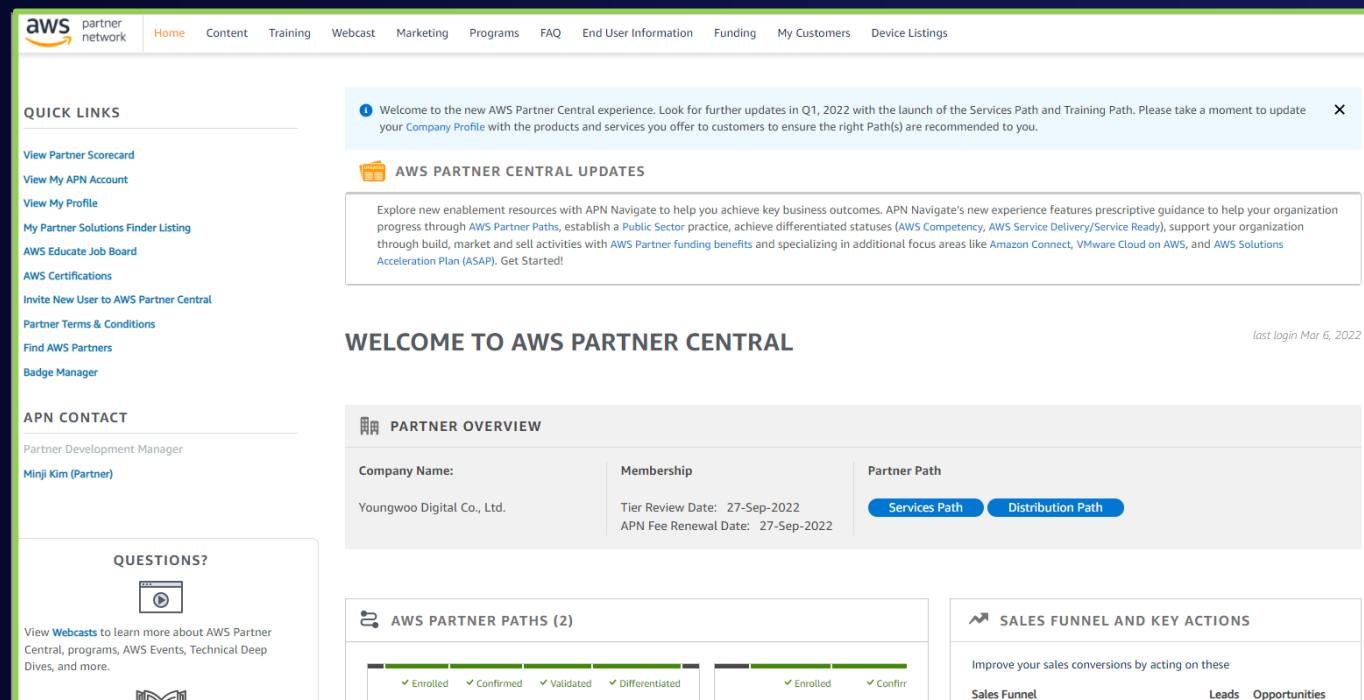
aws partner network

Home Content Training Webcast Marketing Programs FAQ End User Information Funding My Customers Device Listings

QUICK LINKS

View Partner Scorecard
View My APN Account
View My Profile
My Partner Solutions Finder Listing
AWS Educate Job Board
AWS Certifications
Invite New User to AWS Partner Central
Partner Terms & Conditions
Find AWS Partners
Badge Manager

APN CONTACT

Partner Development Manager
Minji Kim (Partner)

QUESTIONS?

View Webcasts to learn more about AWS Partner Central, programs, AWS Events, Technical Deep Dives, and more.

Welcome to the new AWS Partner Central experience. Look for further updates in Q1, 2022 with the launch of the Services Path and Training Path. Please take a moment to update your Company Profile with the products and services you offer to customers to ensure the right Path(s) are recommended to you.

AWS PARTNER CENTRAL UPDATES

Explore new enablement resources with APN Navigate to help you achieve key business outcomes. APN Navigate's new experience features prescriptive guidance to help your organization progress through AWS Partner Paths, establish a Public Sector practice, achieve differentiated statuses (AWS Competency, AWS Service Delivery/Service Ready), support your organization through build, market and sell activities with AWS Partner funding benefits and specializing in additional focus areas like Amazon Connect, VMware Cloud on AWS, and AWS Solutions Acceleration Plan (ASAP). Get Started!

WELCOME TO AWS PARTNER CENTRAL

last login Mar 6, 2022

PARTNER OVERVIEW

Company Name:
Youngwoo Digital Co., Ltd.

Membership
Tier Review Date: 27-Sep-2022
APN Fee Renewal Date: 27-Sep-2022

Partner Path
Services Path
Distribution Path

AWS PARTNER PATHS (2)

Enrolled Confirmed Validated Differentiated
Enrolled Confirr

SALES FUNNEL AND KEY ACTIONS

Improve your sales conversions by acting on these

Sales Funnel Leads Opportunities